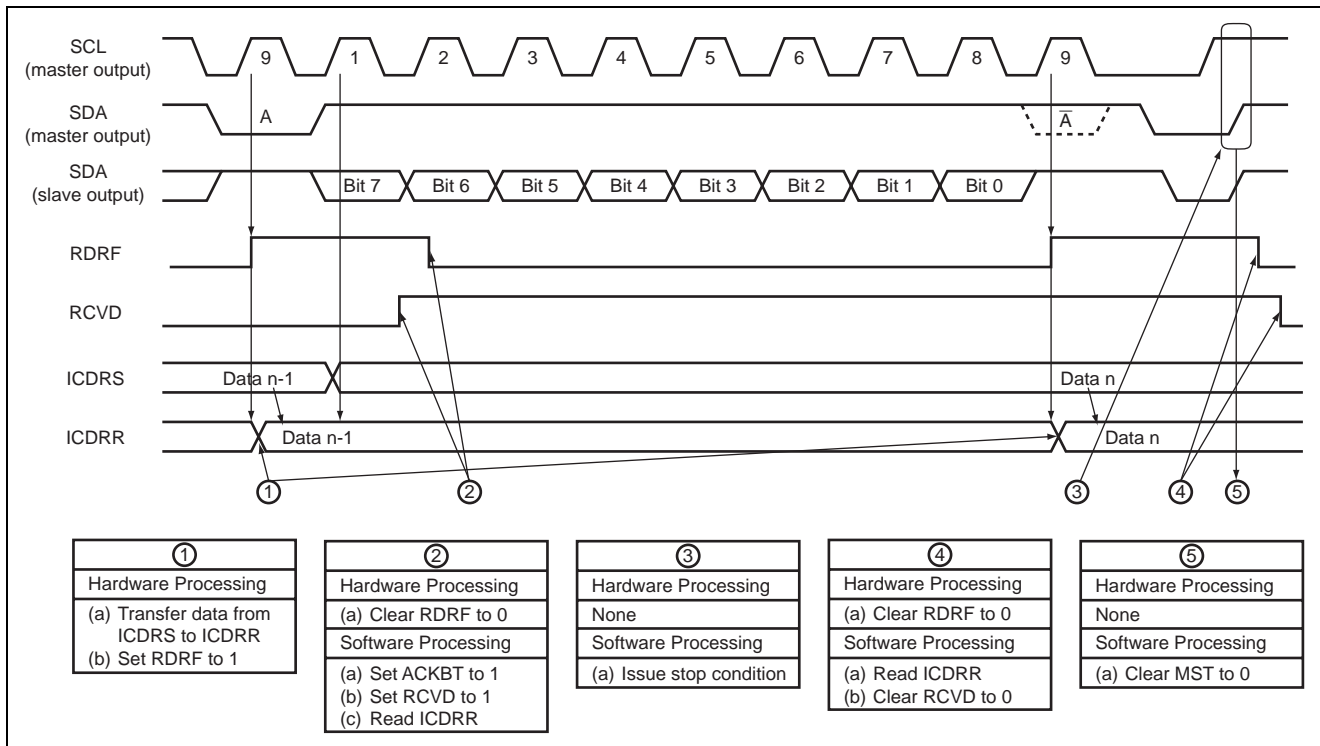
SCL (master output)
9 1 2 3 4 5 6 7 8 9

SDA (master output)
A
$\overline{A}$

SDA (slave output)
Bit 7 Bit 6 Bit 5 Bit 4 Bit 3 Bit 2 Bit 1 Bit 0

RDRF

RCVD

ICDRS
Data n-1
Data n

ICDRR
Data n-1
Data n

① ② ③ ④ ⑤

| ① |
|---|
| Hardware Processing |
| (a) Transfer data from ICDRS to ICDRR (b) Set RDRF to 1 |

| ② |
|---|
| Hardware Processing |
| (a) Clear RDRF to 0 |
| Software Processing |
| (a) Set ACKBT to 1 (b) Set RCVD to 1 (c) Read ICDRR |

| ③ |
|---|
| Hardware Processing |
| None |
| Software Processing |
| (a) Issue stop condition |

| ④ |
|---|
| Hardware Processing |
| (a) Clear RDRF to 0 |
| Software Processing |
| (a) Read ICDRR (b) Clear RCVD to 0 |

| ⑤ |
|---|
| Hardware Processing |
| None |
| Software Processing |
| (a) Clear MST to 0 |